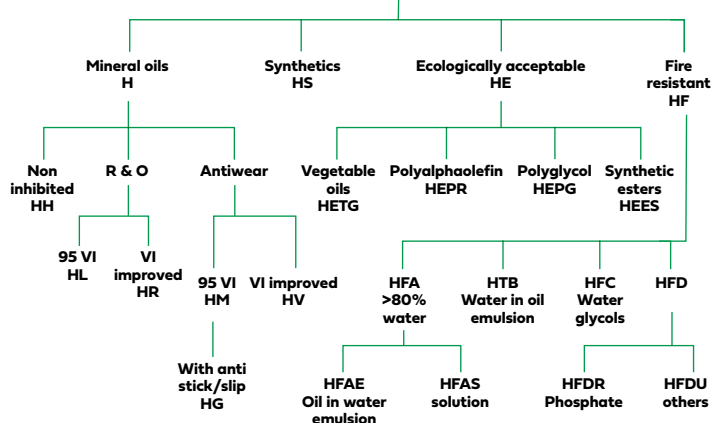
Mineral oils
H

Synthetics
HS

Ecologically acceptable
HE

Fire resistant
HF

Non inhibited
HH

R & O

Antiwear

Vegetable oils
HETG

Polyalphaolefin
HEPR

Polyglycol
HEPG

Synthetic esters
HEES

95 VI
HL

VI improved
HR

95 VI
HM

VI improved
HV

HFA
>80% water

HTB
Water in oil emulsion

HFC
Water glycols

HFD

With anti stick/slip
HG

HFAE
Oil in water emulsion

HFAS
solution

HFDR
Phosphate

HFDU
others